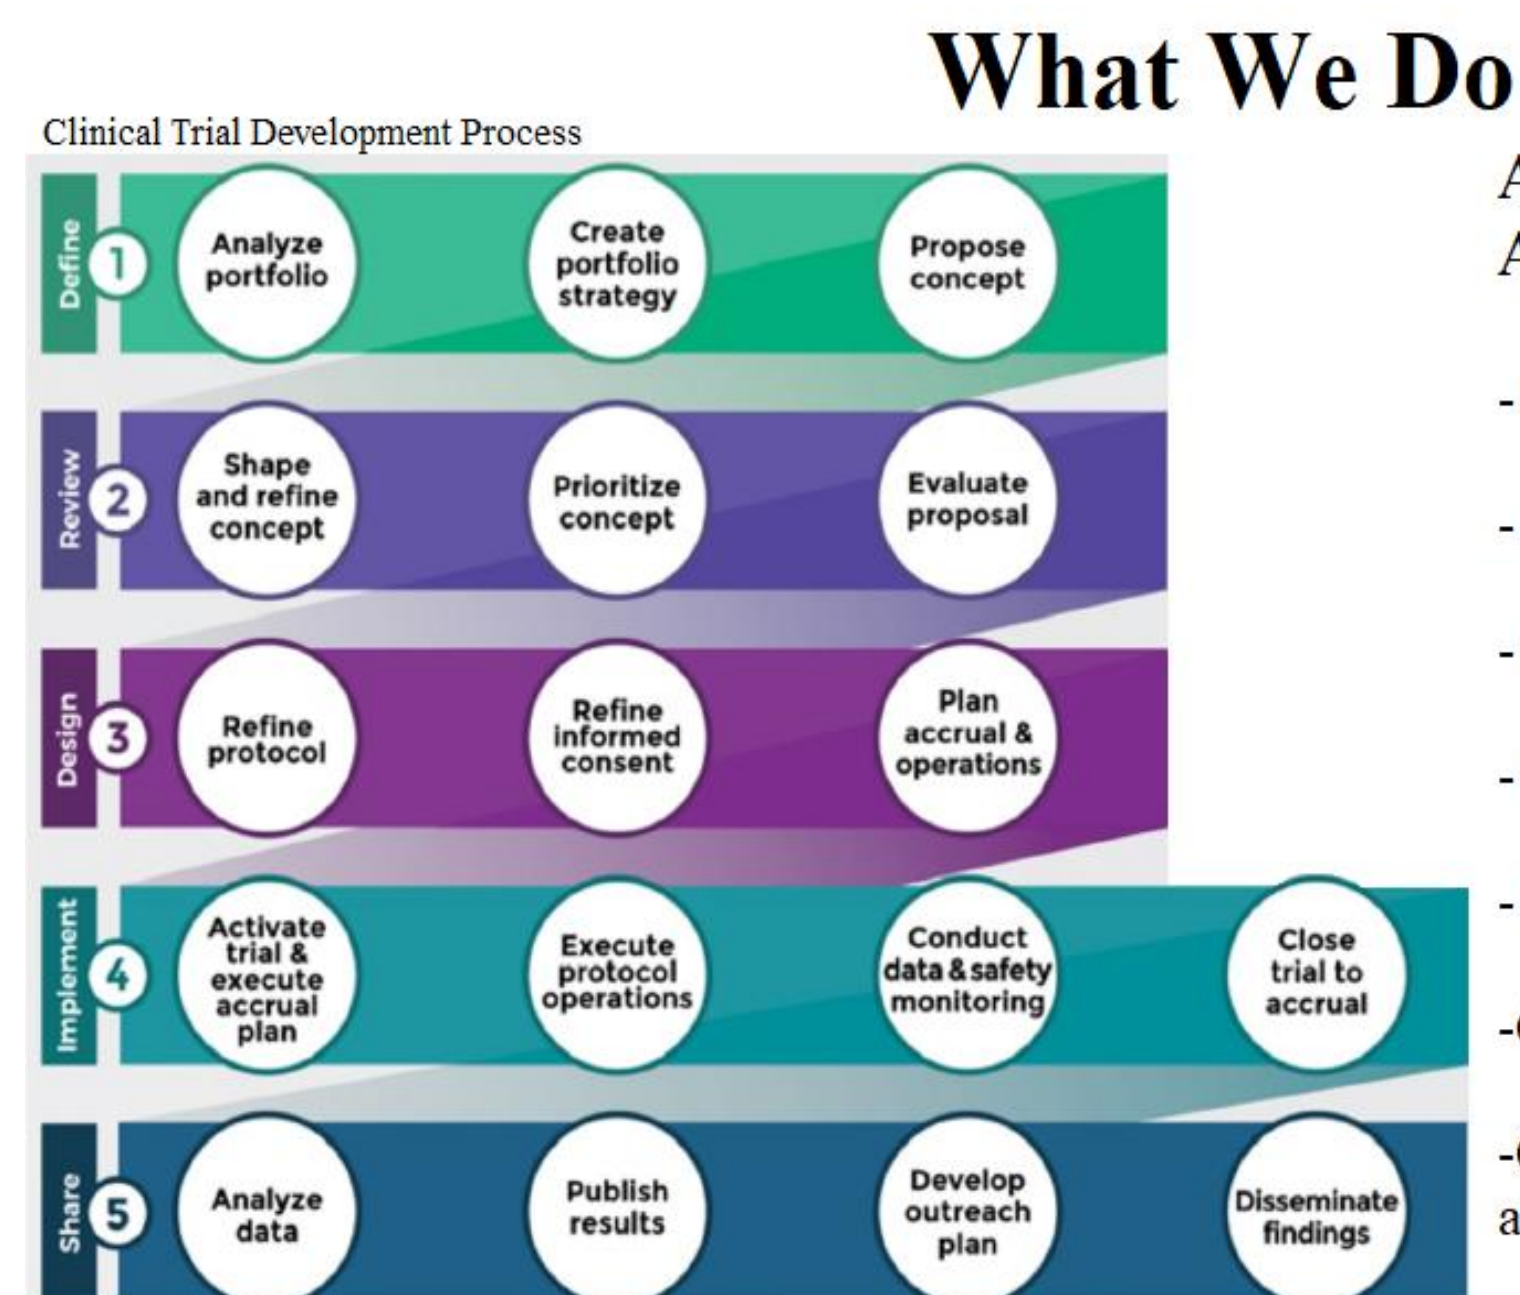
What We Do

Clinical Trial Development Process

Define 1 Analyze portfolio Create portfolio strategy Propose concept

Review 2 Shape and refine concept Prioritize concept Evaluate proposal

Design 3 Refine protocol Refine informed consent Plan accrual & operations

Implement 4 Activate trial & execute accrual plan Execute protocol operations Conduct data & safety monitoring Close trial to accrual

Share 5 Analyze data Publish results Develop outreach plan Disseminate findings

A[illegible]
A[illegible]

-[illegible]

-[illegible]

-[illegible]

-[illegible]

-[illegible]

-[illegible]

-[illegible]
a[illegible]